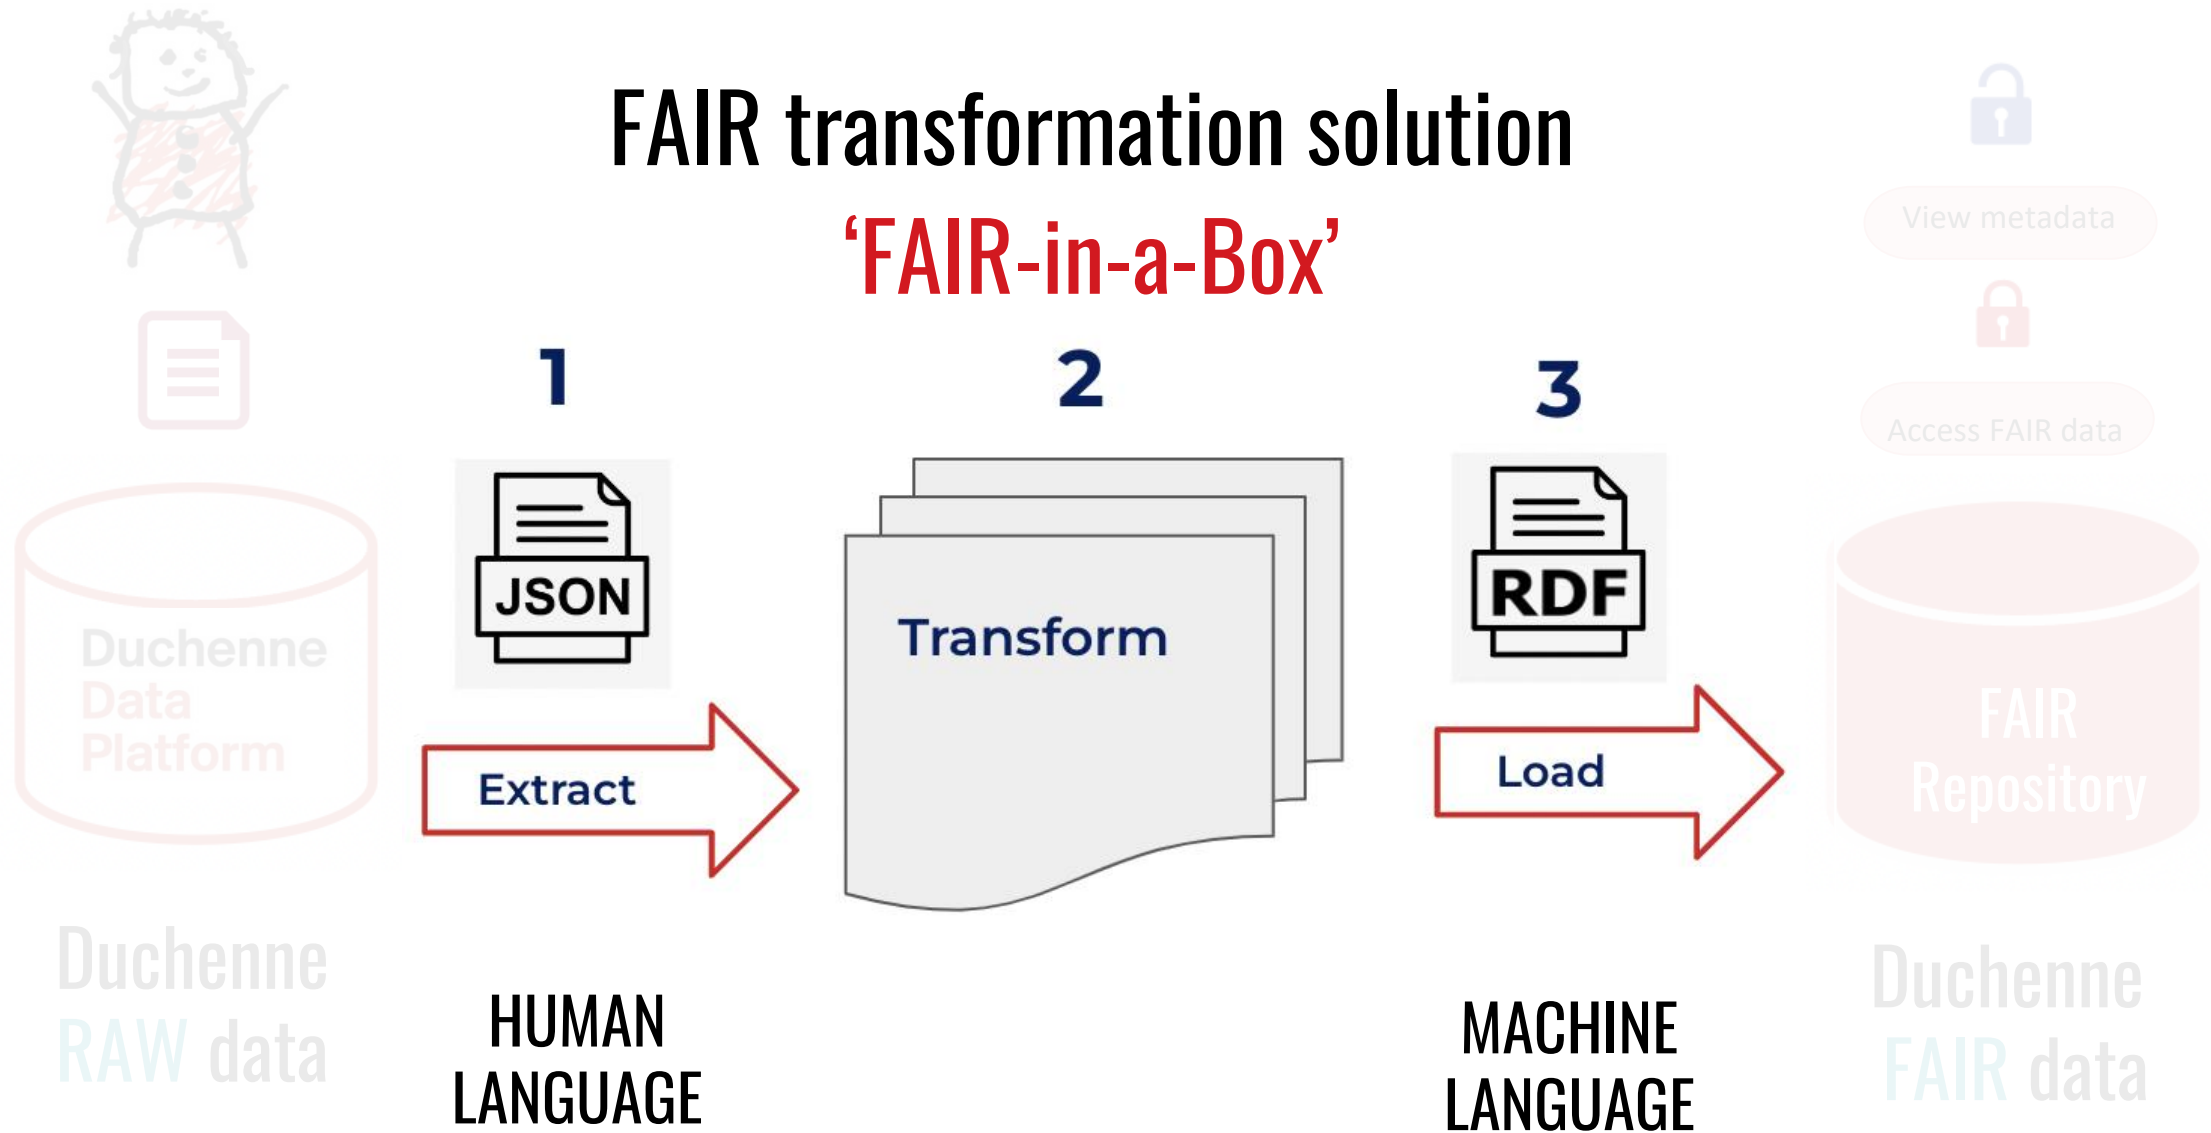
FAIR transformation solution
‘FAIR-in-a-Box’

View metadata

Access FAIR data

Duchenne Data Platform

1

JSON

Extract

2

Transform

3

RDF

Load

FAIR Repository

Duchenne RAW data

HUMAN LANGUAGE

MACHINE LANGUAGE

Duchenne FAIR data